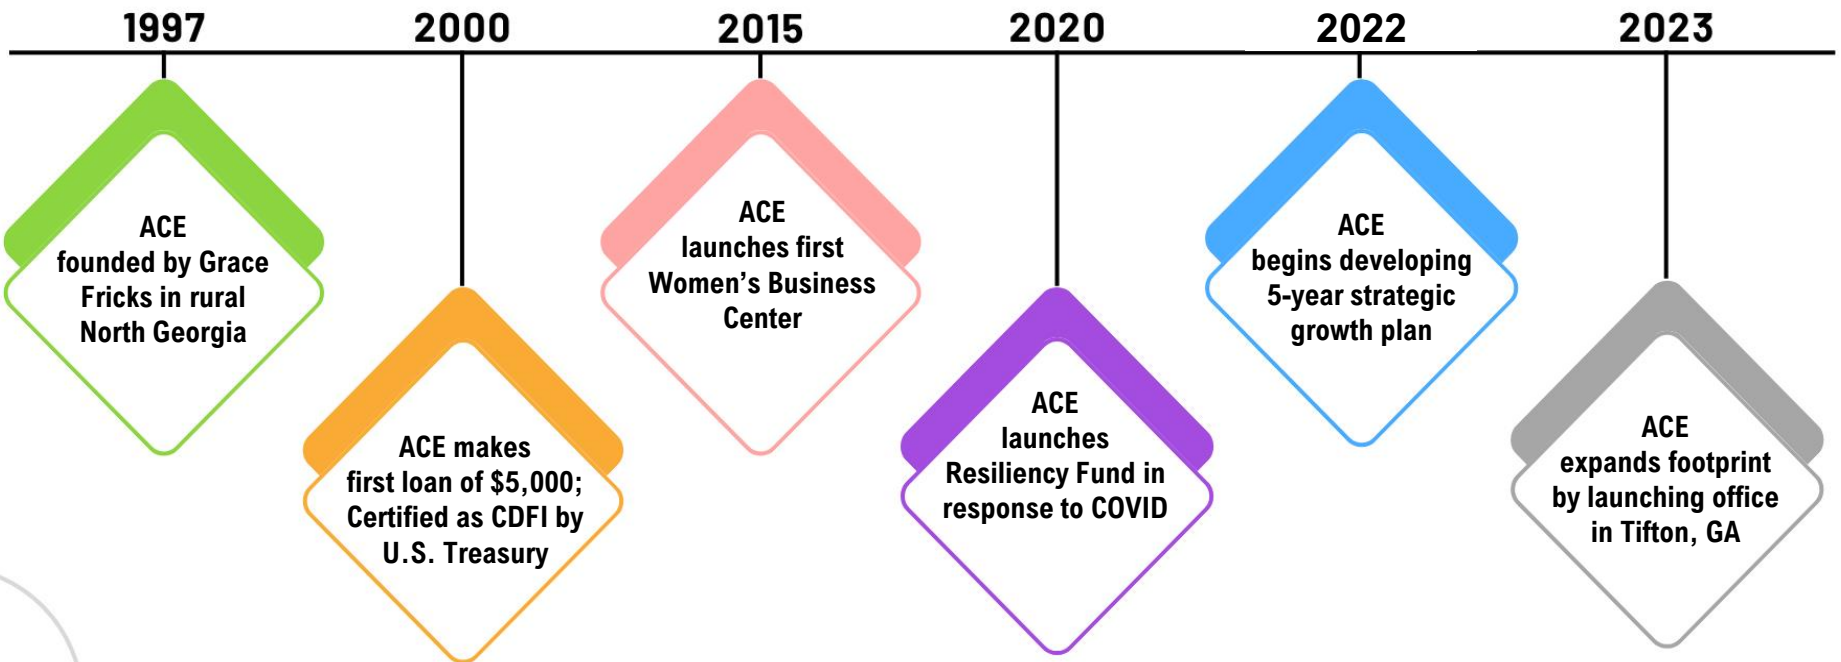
1997

ACE founded by Grace Fricks in rural North Georgia

2000

ACE makes first loan of $5,000; Certified as CDFI by U.S. Treasury

2015

ACE launches first Women's Business Center

2020

ACE launches Resiliency Fund in response to COVID

2022

ACE begins developing 5-year strategic growth plan

2023

ACE expands footprint by launching office in Tifton, GA